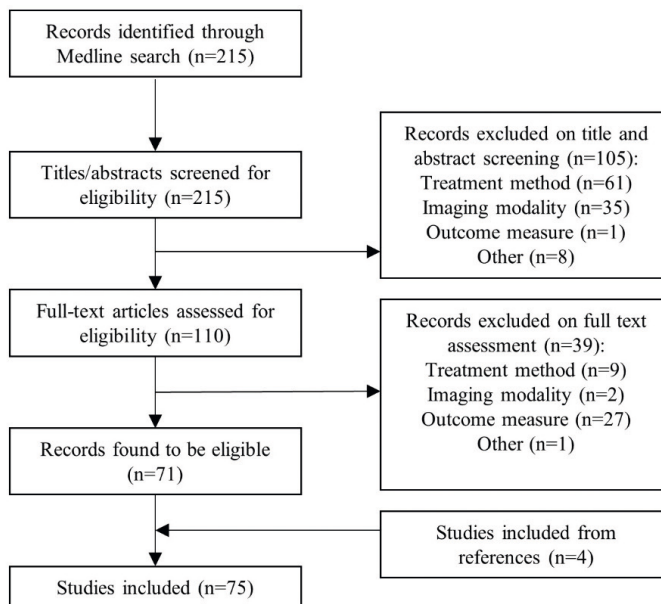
Records identified through Medline search (n=215)

Titles/abstracts screened for eligibility (n=215)

Records excluded on title and abstract screening (n=105):
Treatment method (n=61)
Imaging modality (n=35)
Outcome measure (n=1)
Other (n=8)

Full-text articles assessed for eligibility (n=110)

Records excluded on full text assessment (n=39):
Treatment method (n=9)
Imaging modality (n=2)
Outcome measure (n=27)
Other (n=1)

Records found to be eligible (n=71)

Studies included from references (n=4)

Studies included (n=75)